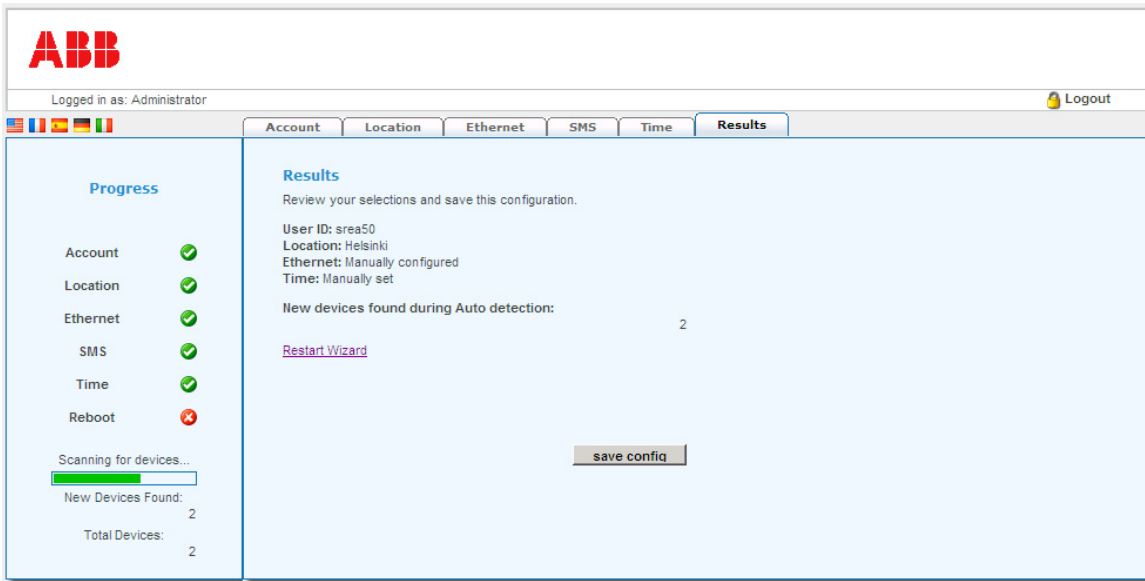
ABB

Logged in as: Administrator

Logout

Account | Location | Ethernet | SMS | Time | Results

Progress

Account
Location
Ethernet
SMS
Time
Reboot

Scanning for devices...
New Devices Found:
2
Total Devices:
2

Results

Review your selections and save this configuration.

**User ID:** srea50
**Location:** Helsinki
**Ethernet:** Manually configured
**Time:** Manually set

**New devices found during Auto detection:**
2

Restart Wizard

save config